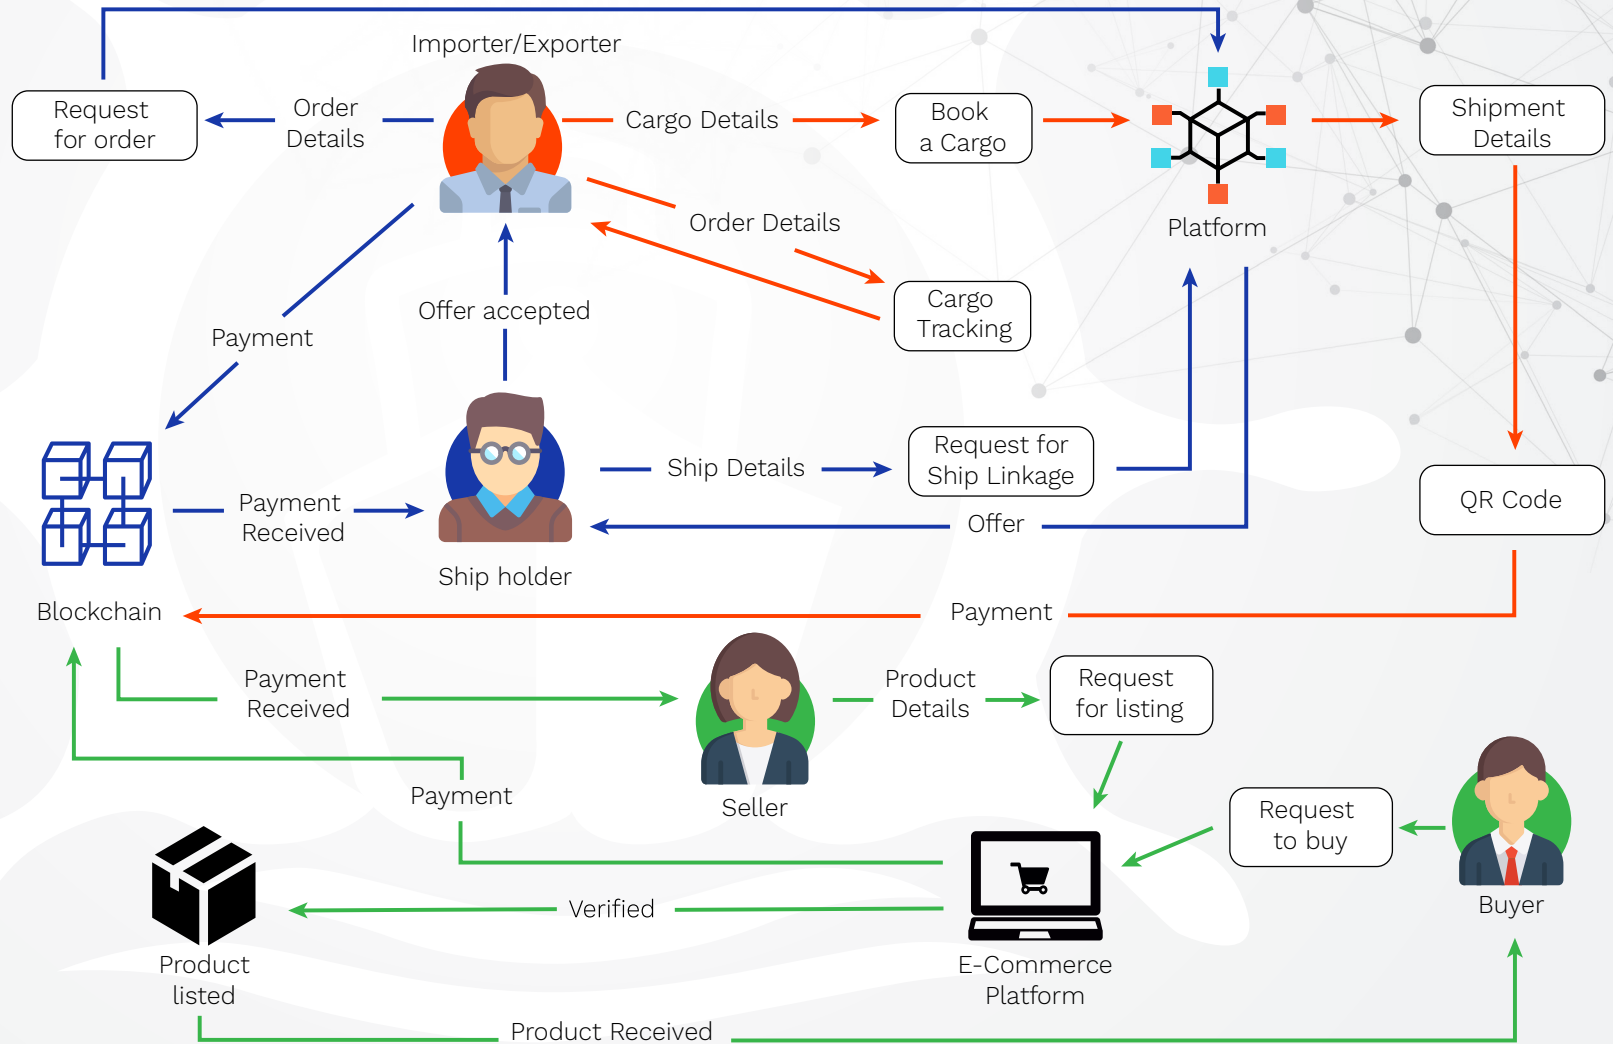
Importer/Exporter

Request for order

Order Details

Cargo Details

Book a Cargo

Platform

Shipment Details

Order Details

Cargo Tracking

Payment

Offer accepted

Blockchain

Payment Received

Ship holder

Ship Details

Request for Ship Linkage

Offer

QR Code

Payment

Payment Received

Seller

Product Details

Request for listing

Payment

Request to buy

Buyer

E-Commerce Platform

Verified

Product listed

Product Received